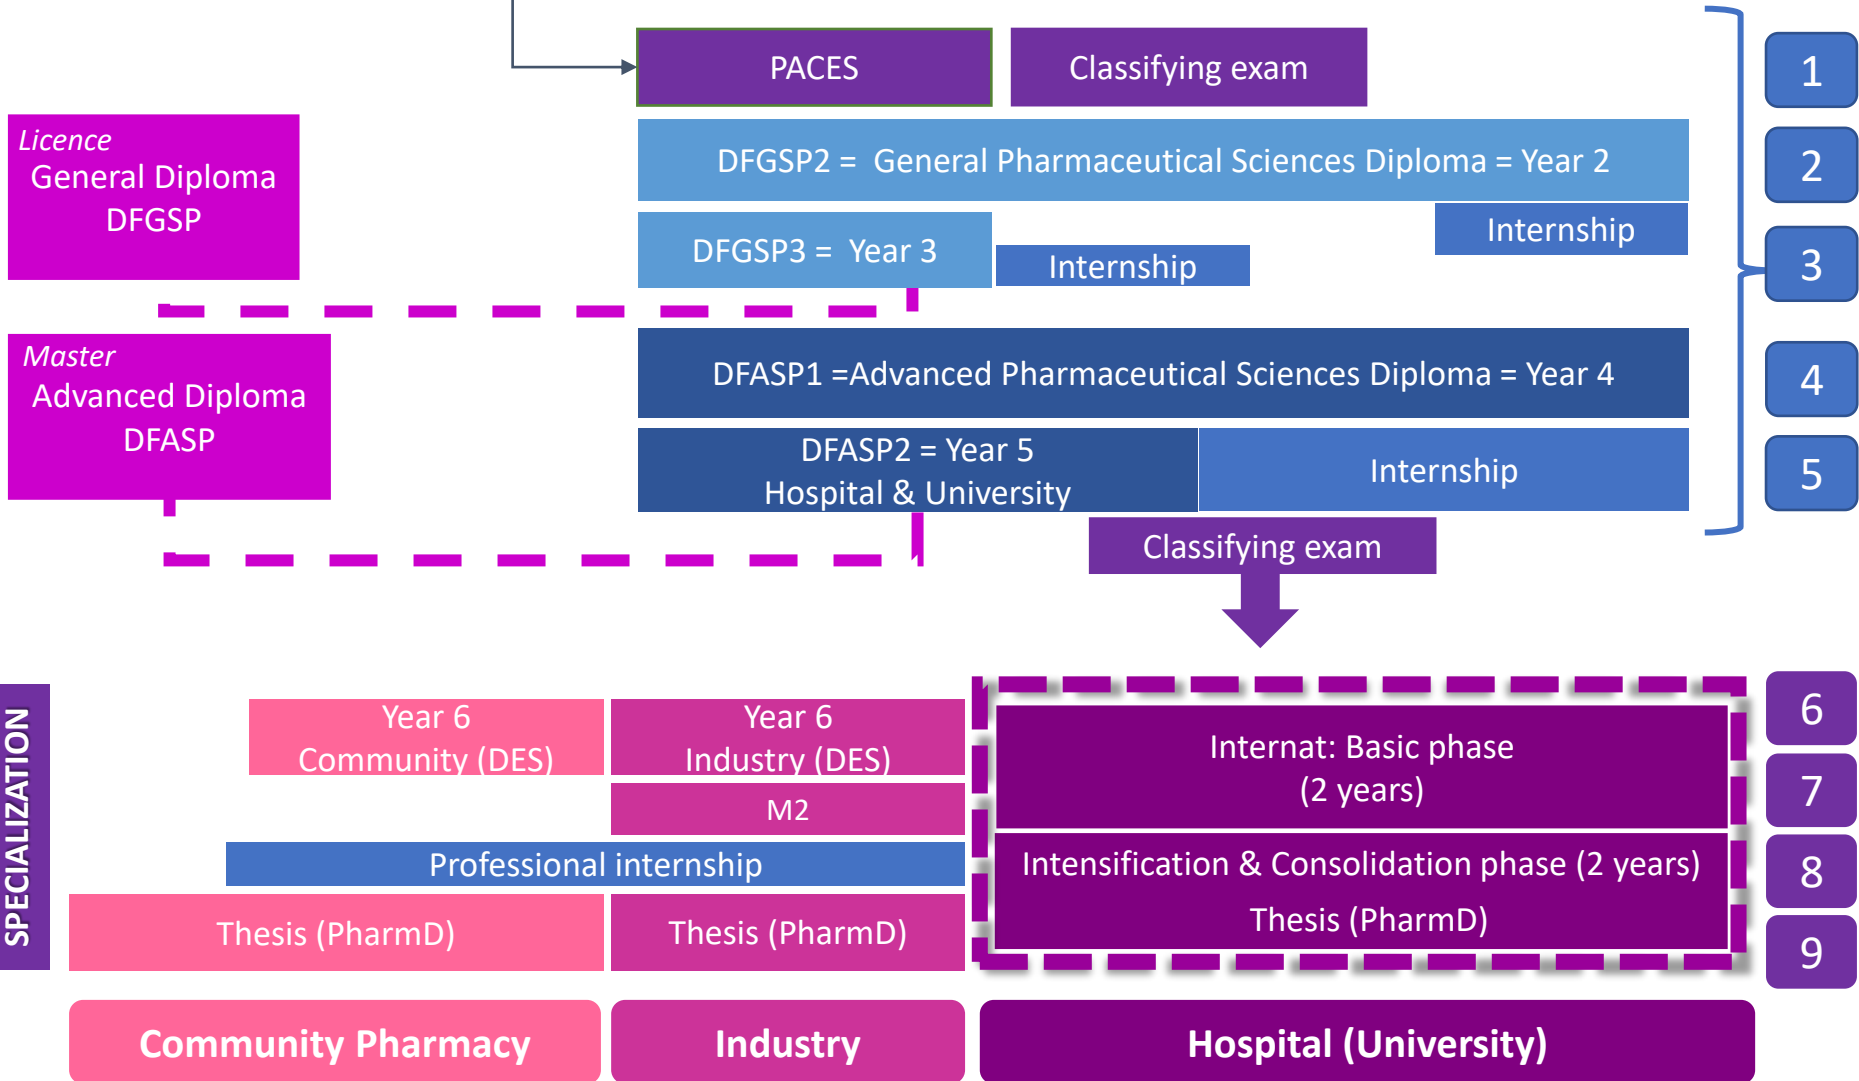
PACES

Classifying exam

1

Licence
General Diploma
DFGSP

DFGSP2 = General Pharmaceutical Sciences Diploma = Year 2

2

Internship

DFGSP3 = Year 3

Internship

3

Master
Advanced Diploma
DFASP

DFASP1 =Advanced Pharmaceutical Sciences Diploma = Year 4

4

DFASP2 = Year 5
Hospital & University

Internship

5

Classifying exam

SPECIALIZATION

Year 6
Community (DES)

Year 6
Industry (DES)

M2

Internat: Basic phase
(2 years)

6

7

Professional internship

Intensification & Consolidation phase (2 years)

8

Thesis (PharmD)

Thesis (PharmD)

Thesis (PharmD)

9

Community Pharmacy

Industry

Hospital (University)